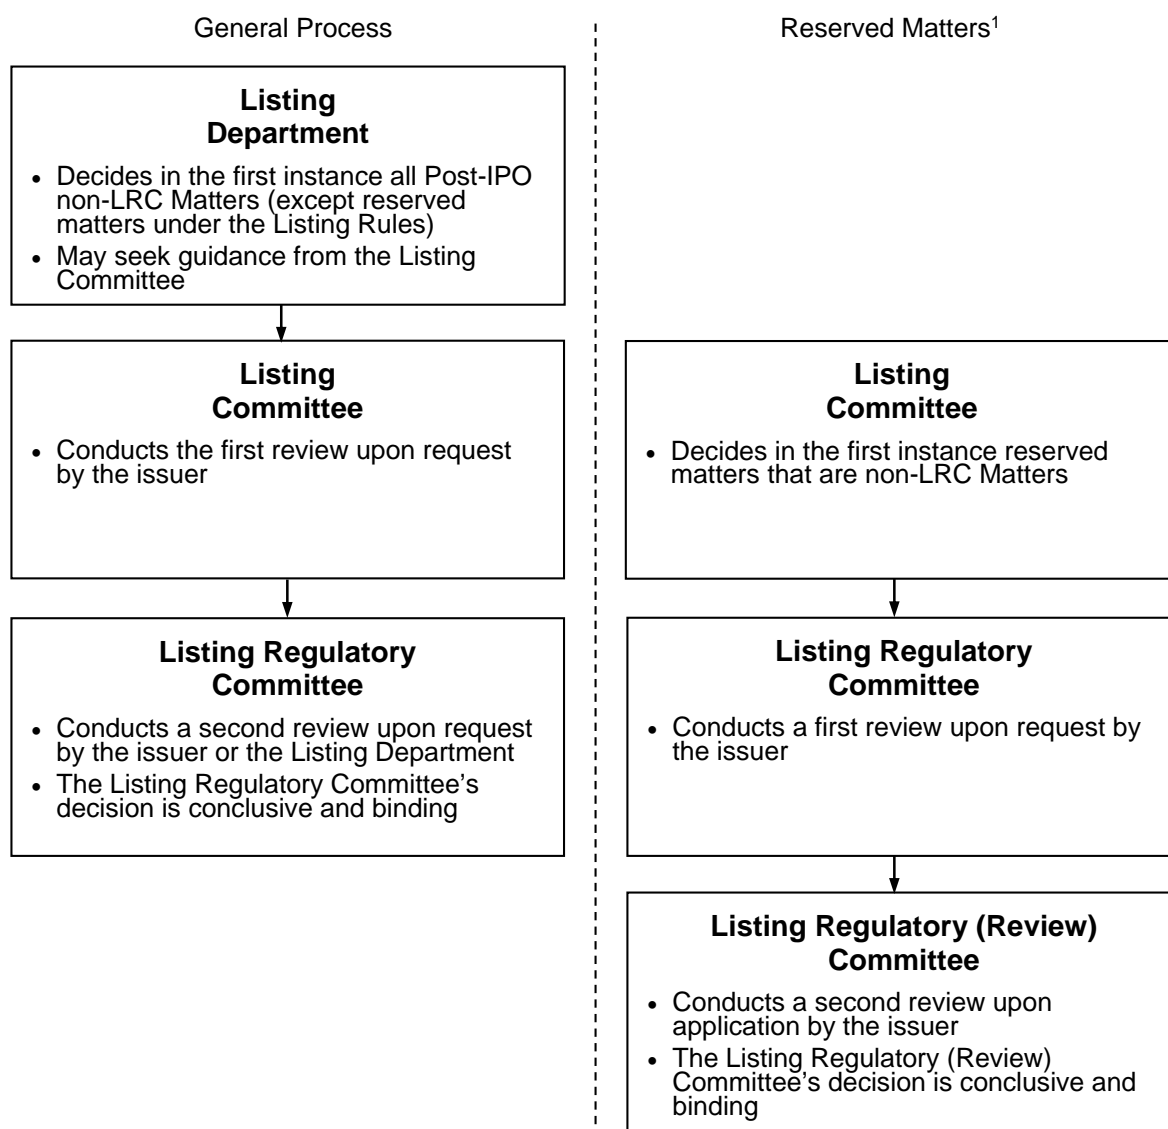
General Process

**Listing Department**

- Decides in the first instance all Post-IPO non-LRC Matters (except reserved matters under the Listing Rules)
- May seek guidance from the Listing Committee

**Listing Committee**

- Conducts the first review upon request by the issuer

**Listing Regulatory Committee**

- Conducts a second review upon request by the issuer or the Listing Department
- The Listing Regulatory Committee's decision is conclusive and binding

Reserved Matters$^1$

**Listing Committee**

- Decides in the first instance reserved matters that are non-LRC Matters

**Listing Regulatory Committee**

- Conducts a first review upon request by the issuer

**Listing Regulatory (Review) Committee**

- Conducts a second review upon application by the issuer
- The Listing Regulatory (Review) Committee's decision is conclusive and binding